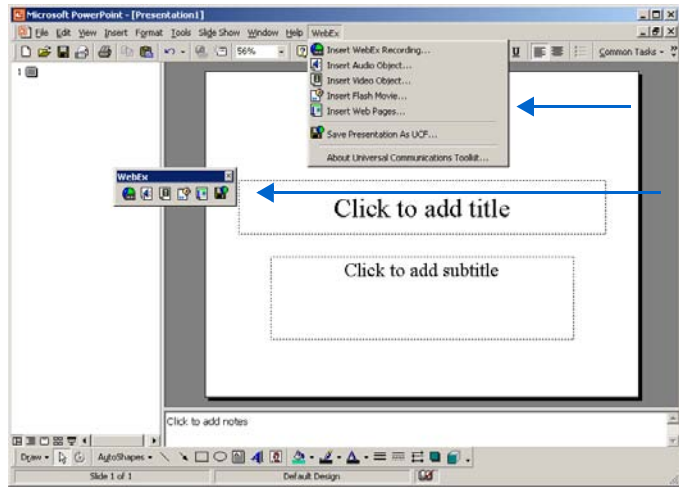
Microsoft PowerPoint - [Presentation1]

File Edit View Insert Format Tools Slide Show Window Help WebEx

56%

Common Tasks

Insert WebEx Recording...
Insert Audio Object...
Insert Video Object...
Insert Flash Movie...
Insert Web Pages...
Save Presentation As UCF...
About Universal Communications Toolkit...

1

WebEx

Click to add title

Click to add subtitle

Click to add notes

Draw AutoShapes

Slide 1 of 1 Default Design